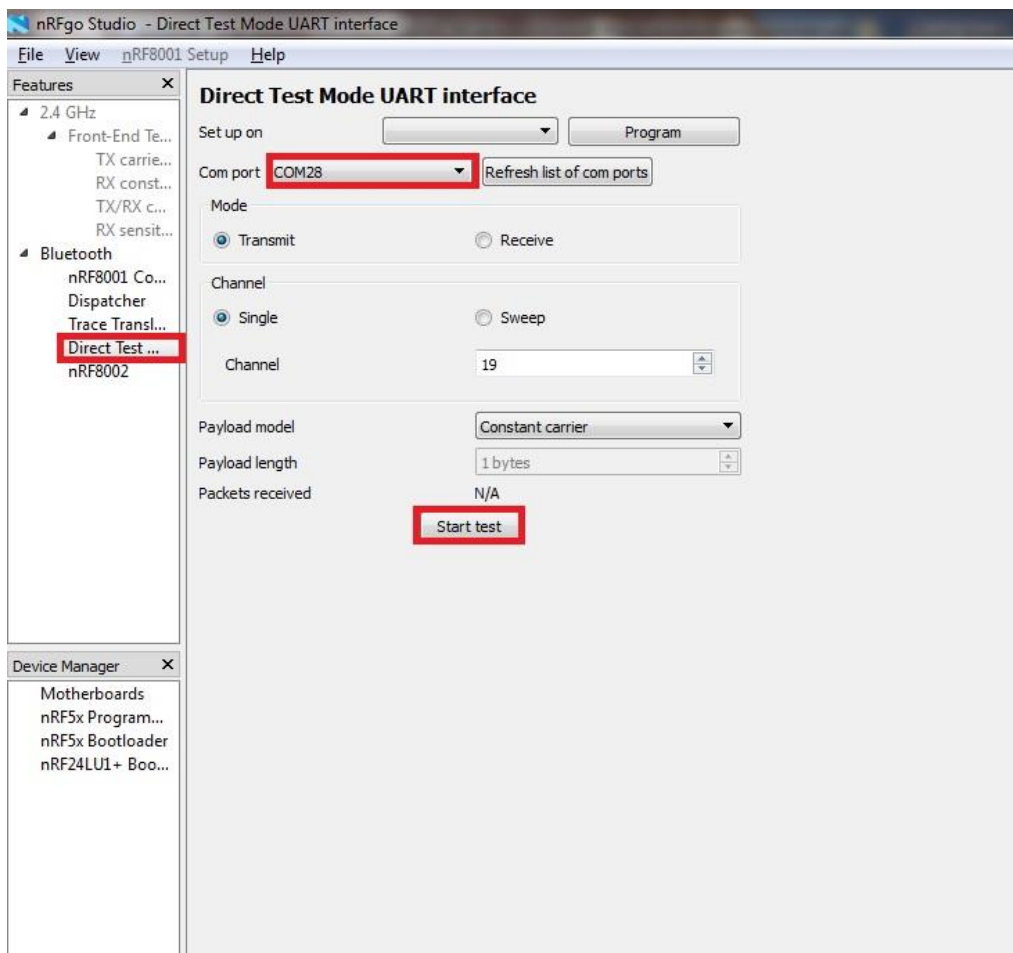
nRFgo Studio - Direct Test Mode UART interface

File View nRF8001 Setup Help

Features ×
2.4 GHz
Front-End Te...
TX carrie...
RX const...
TX/RX c...
RX sensit...
Bluetooth
nRF8001 Co...
Dispatcher
Trace Transl...
Direct Test ...
nRF8002

Device Manager ×
Motherboards
nRF5x Program...
nRF5x Bootloader
nRF24LU1+ Boo...

Direct Test Mode UART interface

Set up on
Program

Com port COM28
Refresh list of com ports

Mode
Transmit
Receive

Channel
Single
Sweep

Channel 19

Payload model Constant carrier
Payload length 1 bytes
Packets received N/A

Start test